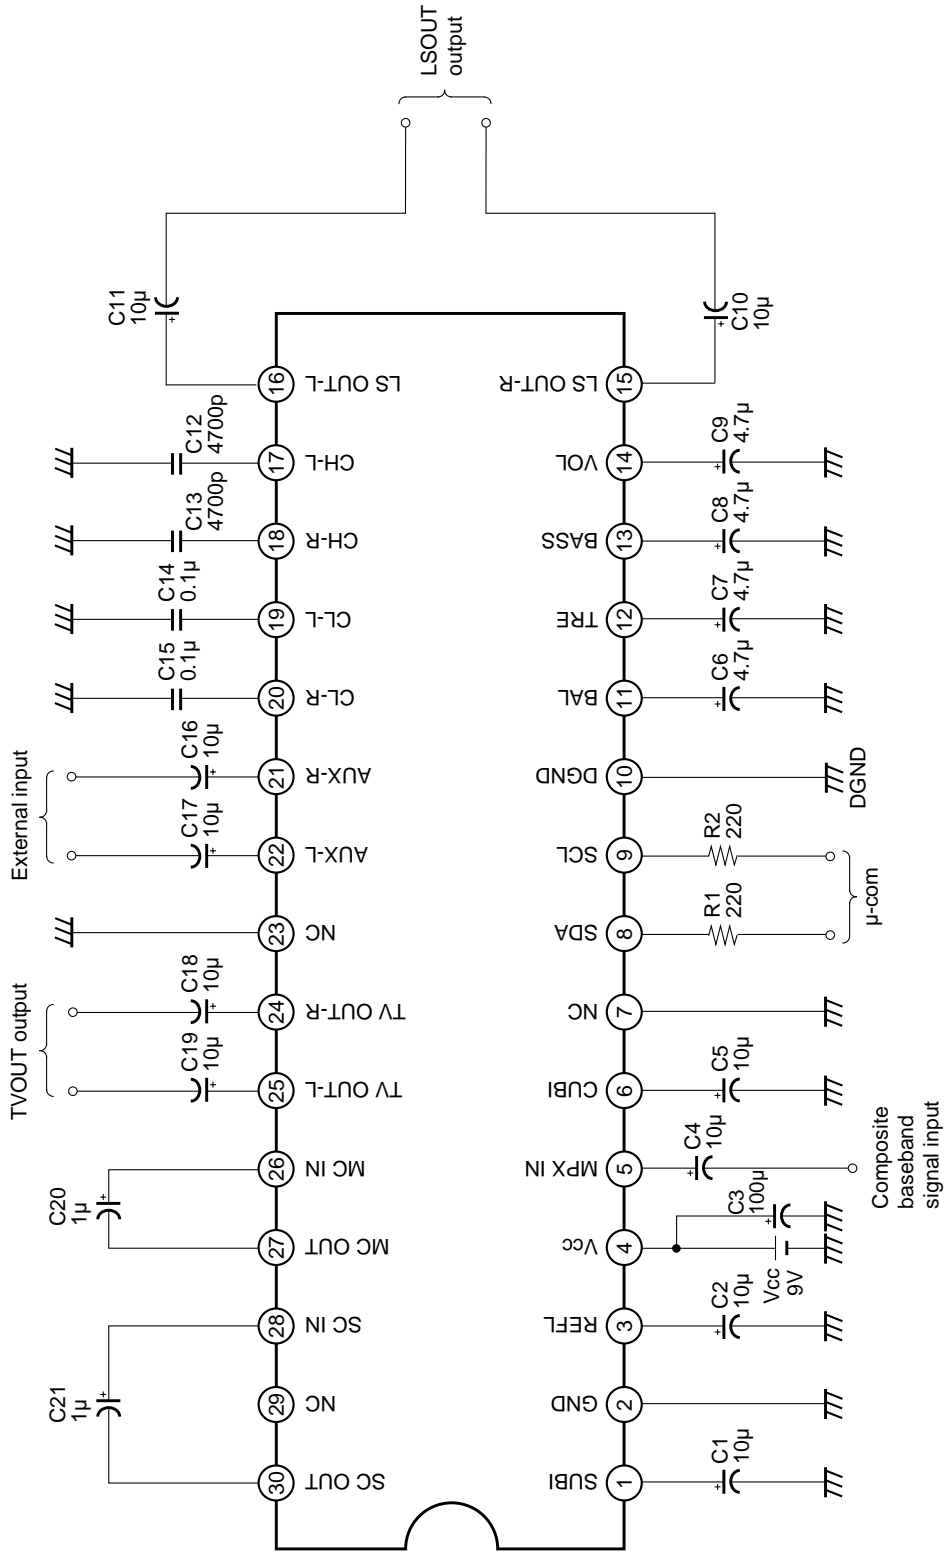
LSOUT
output

C11
10µ

C10
10µ

16 LS OUT-L
15 LS OUT-R

C12
4700p
17 CH-L

C13
4700p
18 CH-R

C14
0.1µ
19 CL-L

C15
0.1µ
20 CL-R

External input
C16
10µ
21 AUX-R

C17
10µ
22 AUX-L

23 NC

TVOUT output
C18
10µ
24 TV OUT-R

C19
10µ
25 TV OUT-L

C20
1µ
26 MC IN
27 MC OUT

C21
1µ
28 SC IN
29 NC
30 SC OUT

14 VOL
C9
4.7µ

13 BASS
C8
4.7µ

12 TRE
C7
4.7µ

11 BAL
C6
4.7µ

10 DGND
DGND

9 SCL
R2
220

8 SDA
R1
220

µ-com

7 NC

6 CUBI
C5
10µ

5 MPX IN
C4
10µ

Composite
baseband
signal input

4 Vcc
C3
100µ
Vcc
9V

3 REFL
C2
10µ

2 GND

1 SUBI
C1
10µ